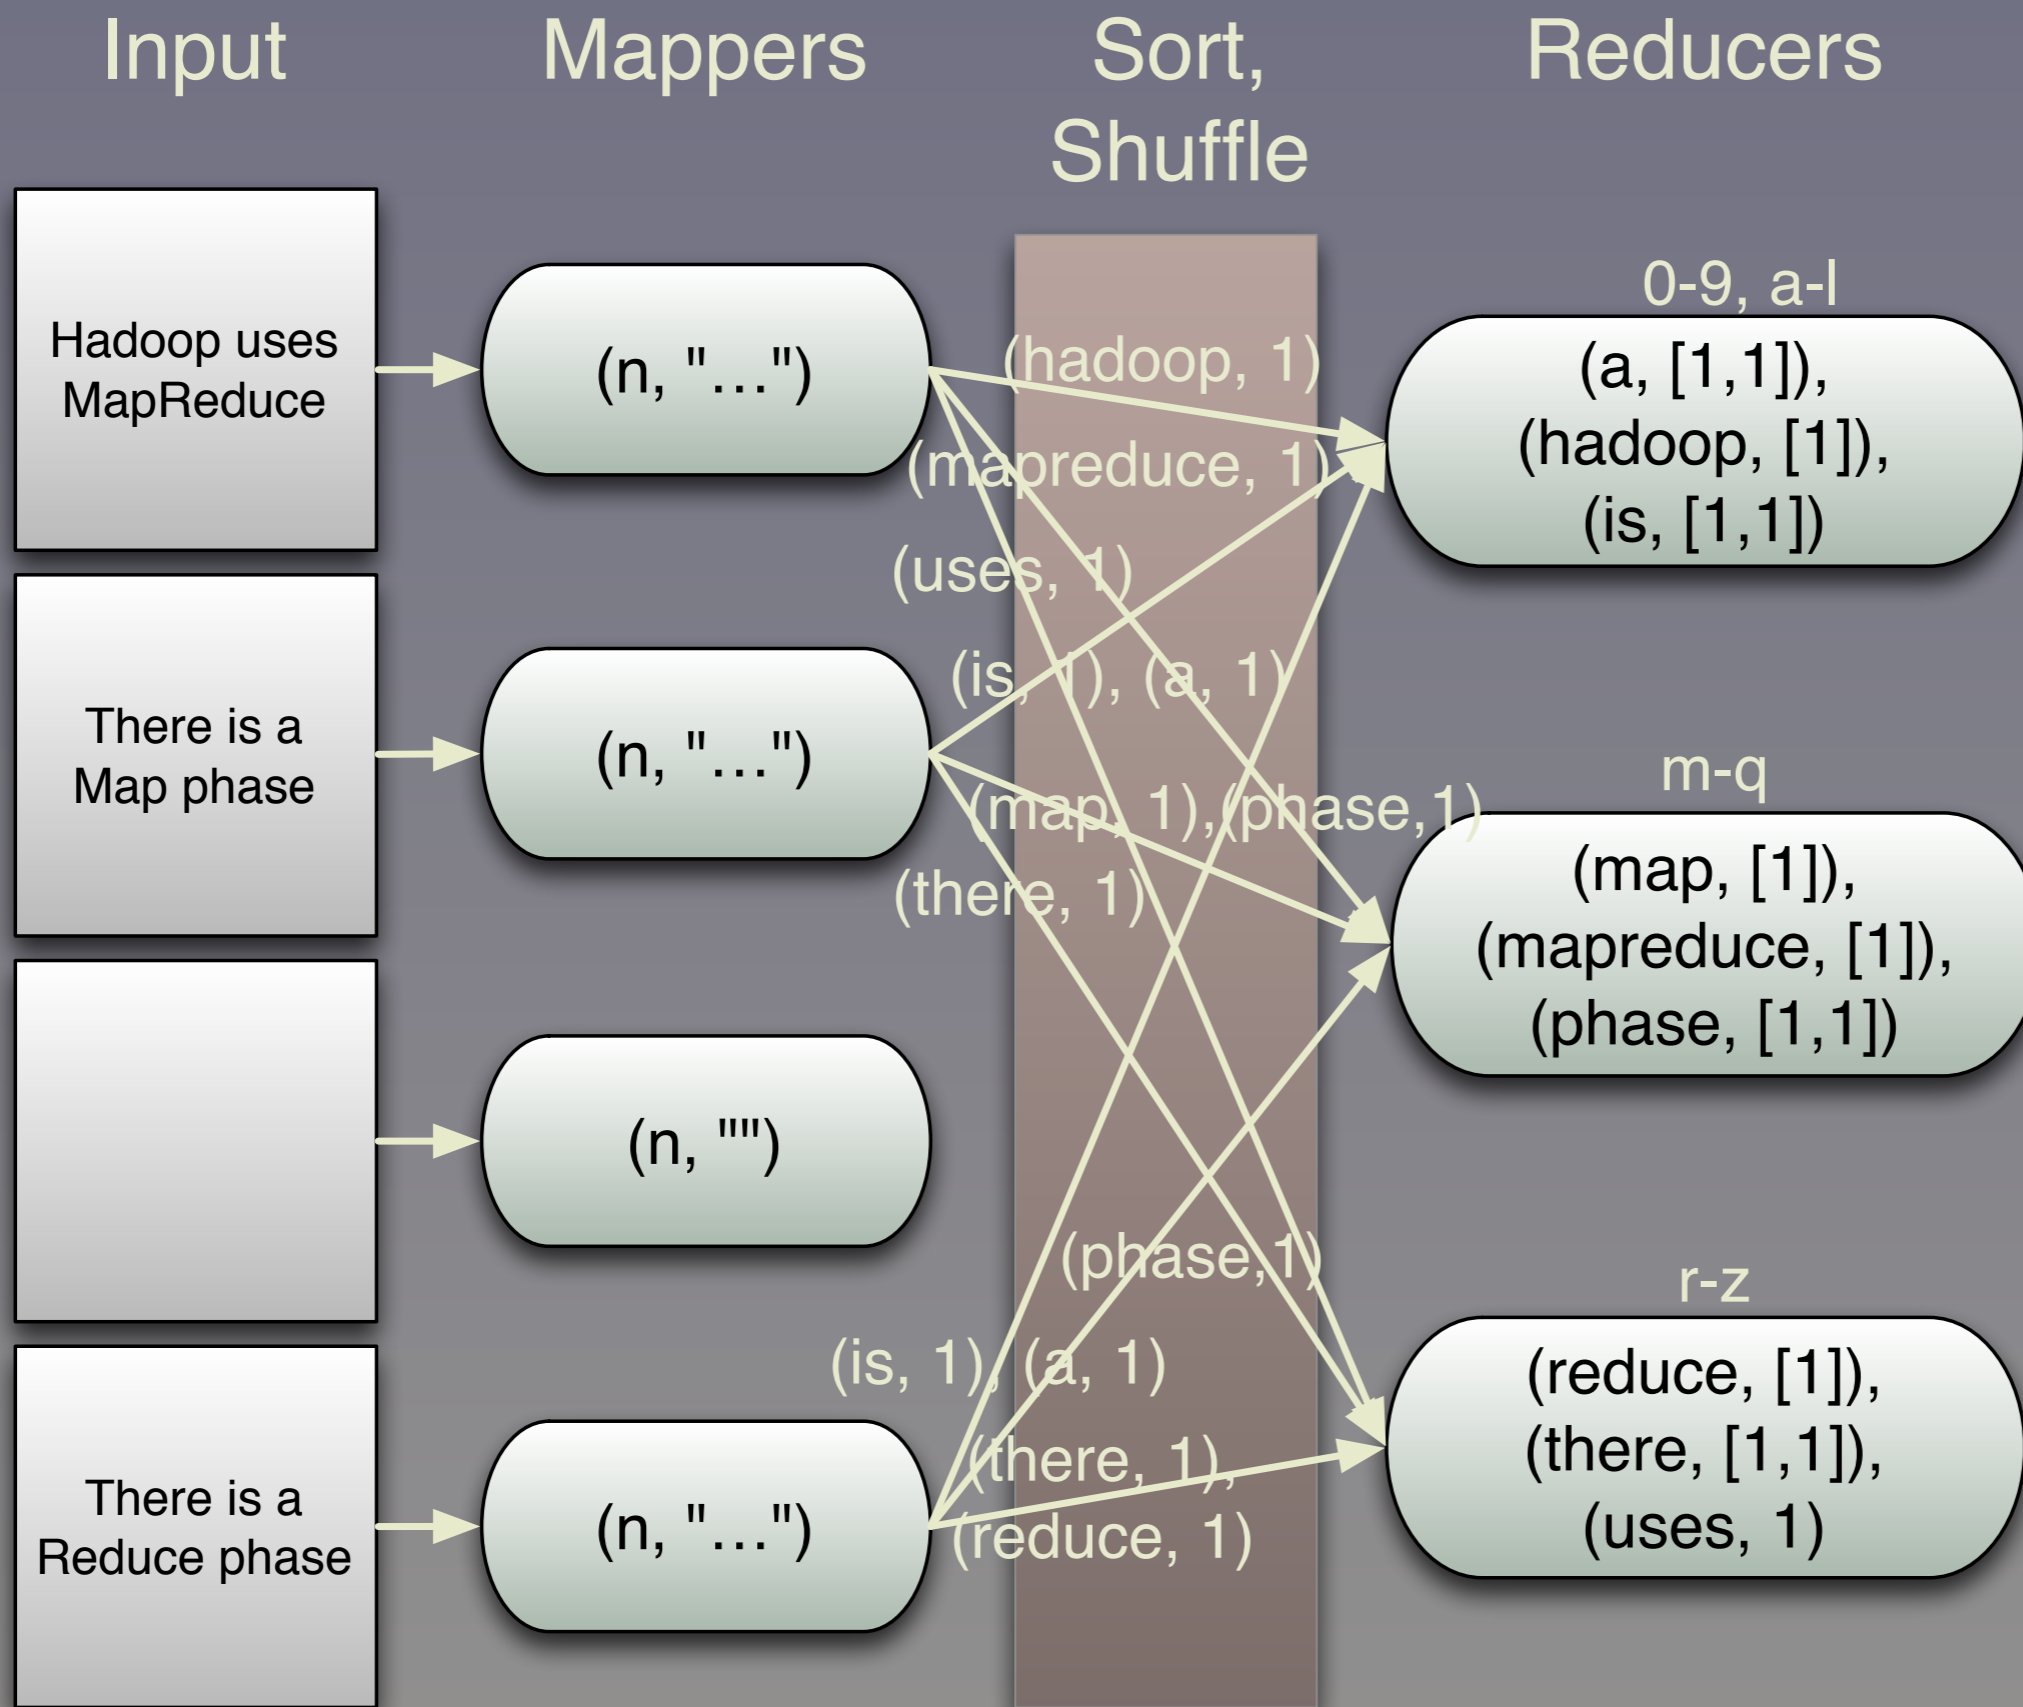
Input

Mappers

Sort, Shuffle

Reducers

Hadoop uses MapReduce

(n, "…")

There is a Map phase

(n, "…")

(n, "")

There is a Reduce phase

(n, "…")

(hadoop, 1)

(mapreduce, 1)

(uses, 1)

(is, 1), (a, 1)

(map, 1),(phase,1)

(there, 1)

(phase,1)

(is, 1), (a, 1)

(there, 1),

(reduce, 1)

0-9, a-l

(a, [1,1]), (hadoop, [1]), (is, [1,1])

m-q

(map, [1]), (mapreduce, [1]), (phase, [1,1])

r-z

(reduce, [1]), (there, [1,1]), (uses, 1)